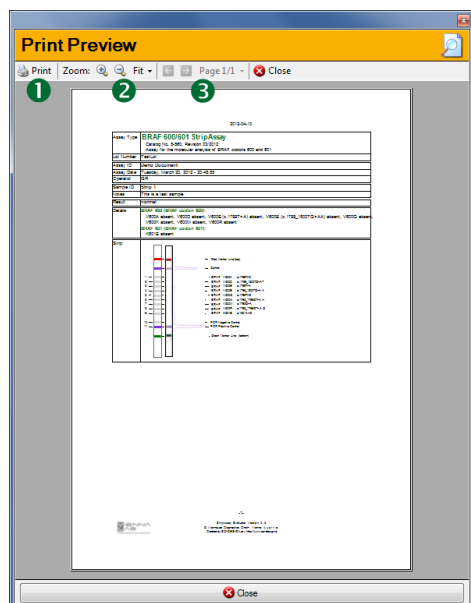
Print Preview

Print | Zoom: Fit | Page 1/1 | Close

1 2 3

2012-04-10

| Assay Type | BRAF 600/601 StripAssay<br>Catalog No. 5-560, Revision 03/2012<br>Assay for the molecular analysis of BRAF codons 600 and 601 |
|---|---|
| Lot Number | Testlot |
| Assay ID | Demo Document |
| Assay Date | Tuesday, March 20, 2012 - 20:45:55 |
| Operator | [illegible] |
| Sample ID | Strip 1 |
| Notes | This is a test sample. |
| Result | Normal |
| Details | BRAF 600 (BRAF codon 600)<br>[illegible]<br>BRAF 601 (BRAF codon 601)<br>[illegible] |
| Strip | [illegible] |

-1-

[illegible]

Close